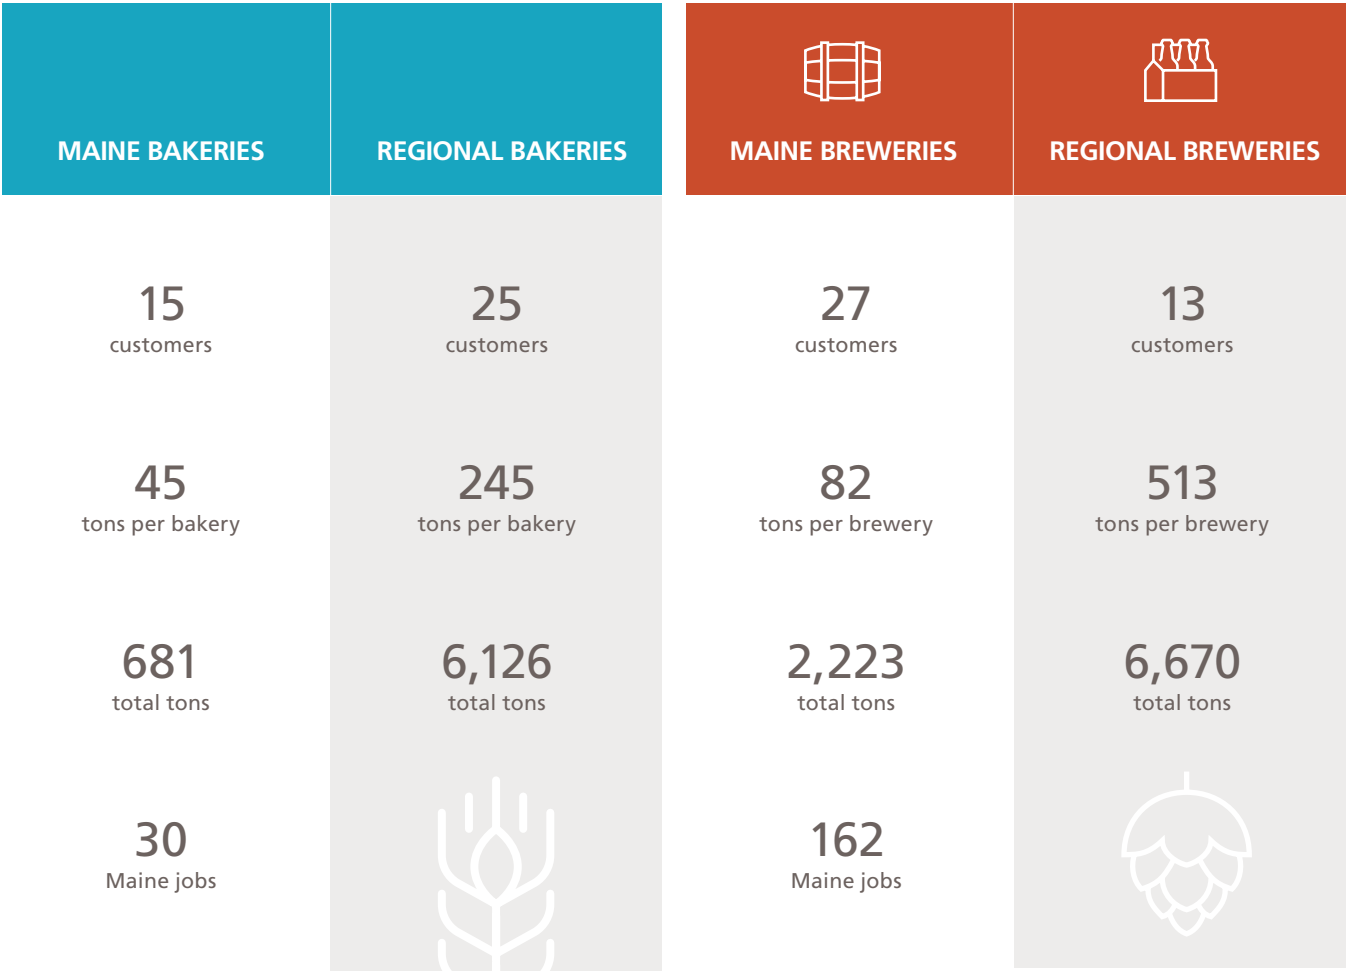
| MAINE BAKERIES | REGIONAL BAKERIES | MAINE BREWERIES | REGIONAL BREWERIES |
|---|---|---|---|
| 15 customers | 25 customers | 27 customers | 13 customers |
| 45 tons per bakery | 245 tons per bakery | 82 tons per brewery | 513 tons per brewery |
| 681 total tons | 6,126 total tons | 2,223 total tons | 6,670 total tons |
| 30 Maine jobs | | 162 Maine jobs | |